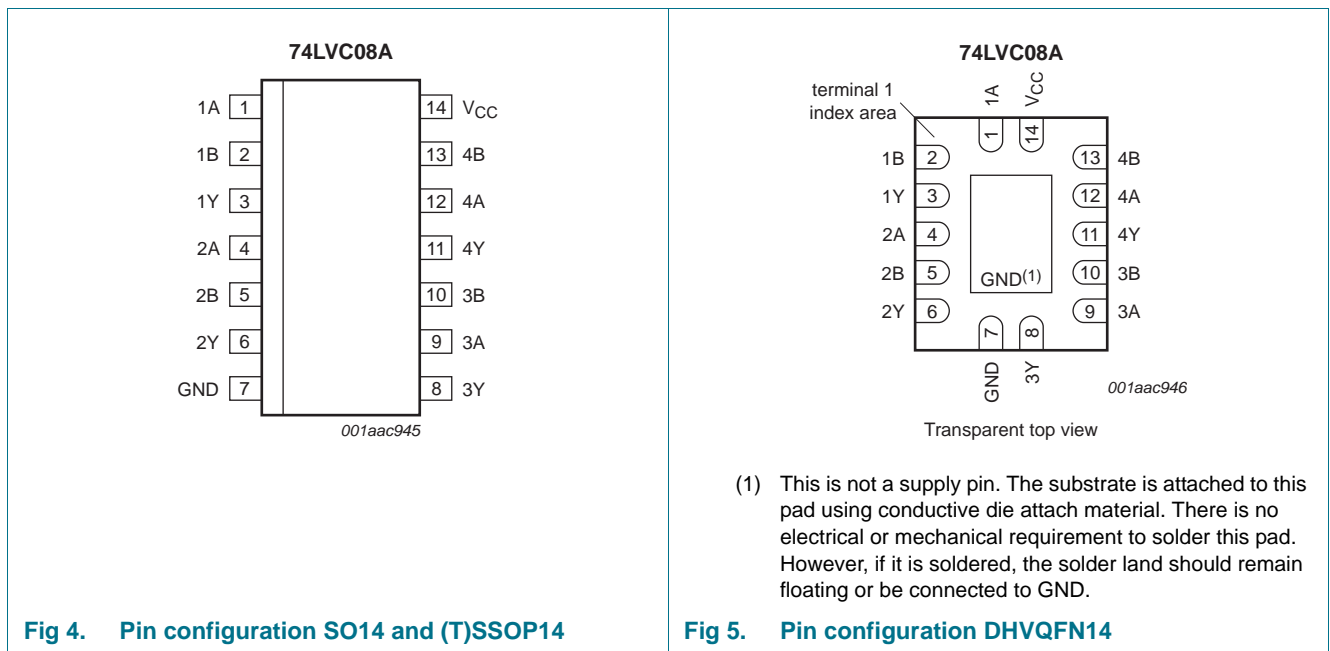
74LVC08A

1A 1
1B 2
1Y 3
2A 4
2B 5
2Y 6
GND 7
14 $V_{CC}$
13 4B
12 4A
11 4Y
10 3B
9 3A
8 3Y

001aac945

Fig 4. Pin configuration SO14 and (T)SSOP14

74LVC08A

terminal 1 index area

1A
$V_{CC}$
1
14
1B 2
1Y 3
2A 4
2B 5
2Y 6
13 4B
12 4A
11 4Y
10 3B
9 3A
GND(1)
7
8
GND
3Y

001aac946

Transparent top view

(1) This is not a supply pin. The substrate is attached to this pad using conductive die attach material. There is no electrical or mechanical requirement to solder this pad. However, if it is soldered, the solder land should remain floating or be connected to GND.

Fig 5. Pin configuration DHVQFN14